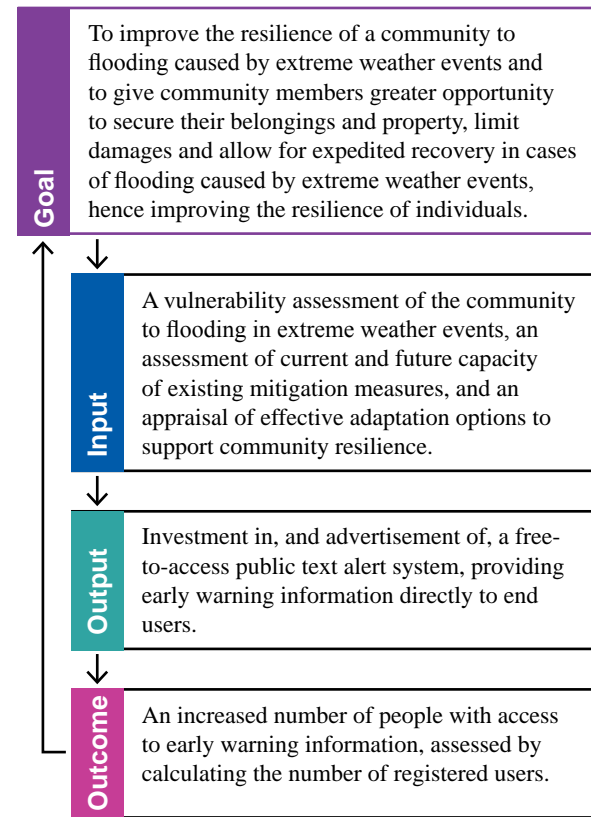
Goal

To improve the resilience of a community to flooding caused by extreme weather events and to give community members greater opportunity to secure their belongings and property, limit damages and allow for expedited recovery in cases of flooding caused by extreme weather events, hence improving the resilience of individuals.

Input

A vulnerability assessment of the community to flooding in extreme weather events, an assessment of current and future capacity of existing mitigation measures, and an appraisal of effective adaptation options to support community resilience.

Output

Investment in, and advertisement of, a free-to-access public text alert system, providing early warning information directly to end users.

Outcome

An increased number of people with access to early warning information, assessed by calculating the number of registered users.